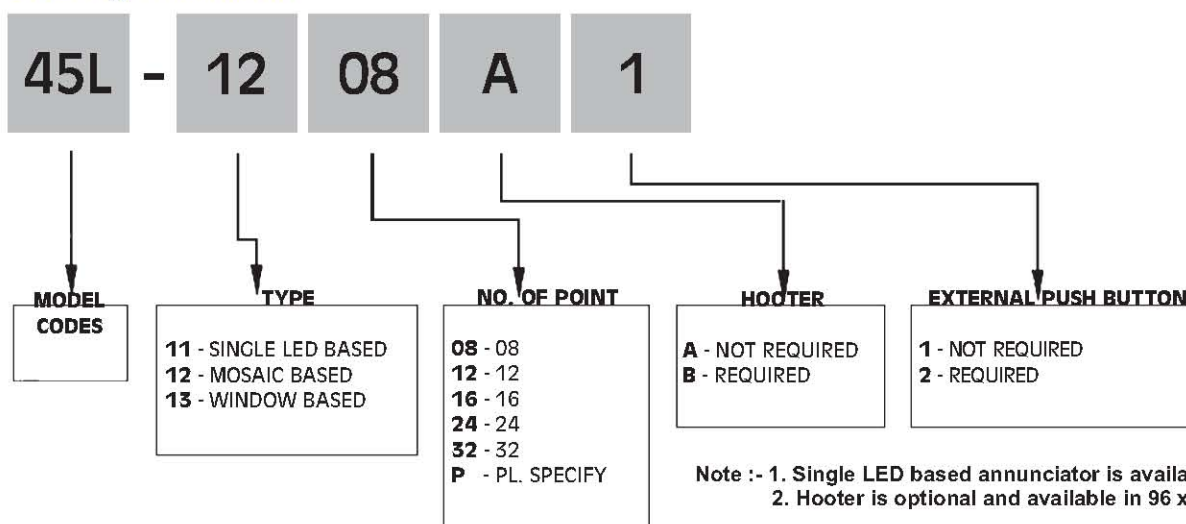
45L - 12 08 A 1

MODEL CODES

TYPE
11 - SINGLE LED BASED
12 - MOSAIC BASED
13 - WINDOW BASED

NO. OF POINT
08 - 08
12 - 12
16 - 16
24 - 24
32 - 32
P - PL. SPECIFY

HOOTER
A - NOT REQUIRED
B - REQUIRED

EXTERNAL PUSH BUTTON
1 - NOT REQUIRED
2 - REQUIRED

Note :- 1. Single LED based annunciator is availa
2. Hooter is optional and available in 96 x